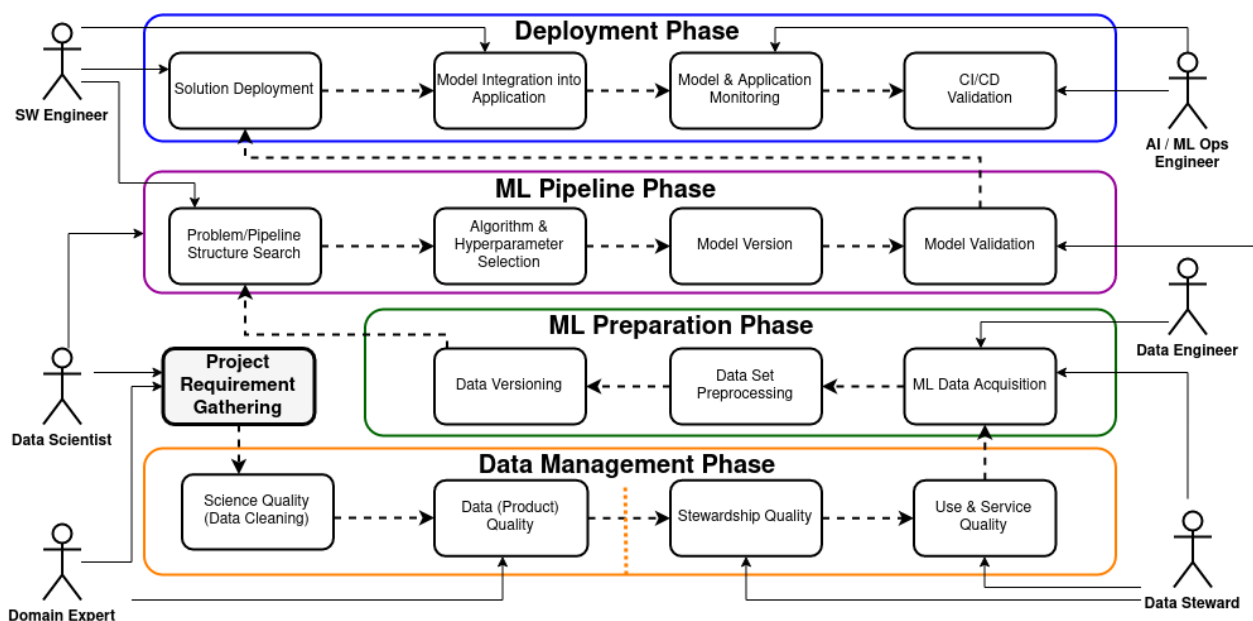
Deployment Phase

SW Engineer

Solution Deployment

Model Integration into Application

Model & Application Monitoring

CI/CD Validation

AI / ML Ops Engineer

ML Pipeline Phase

Problem/Pipeline Structure Search

Algorithm & Hyperparameter Selection

Model Version

Model Validation

ML Preparation Phase

Data Engineer

Data Scientist

Project Requirement Gathering

Data Versioning

Data Set Preprocessing

ML Data Acquisition

Data Management Phase

Science Quality (Data Cleaning)

Data (Product) Quality

Stewardship Quality

Use & Service Quality

Domain Expert

Data Steward